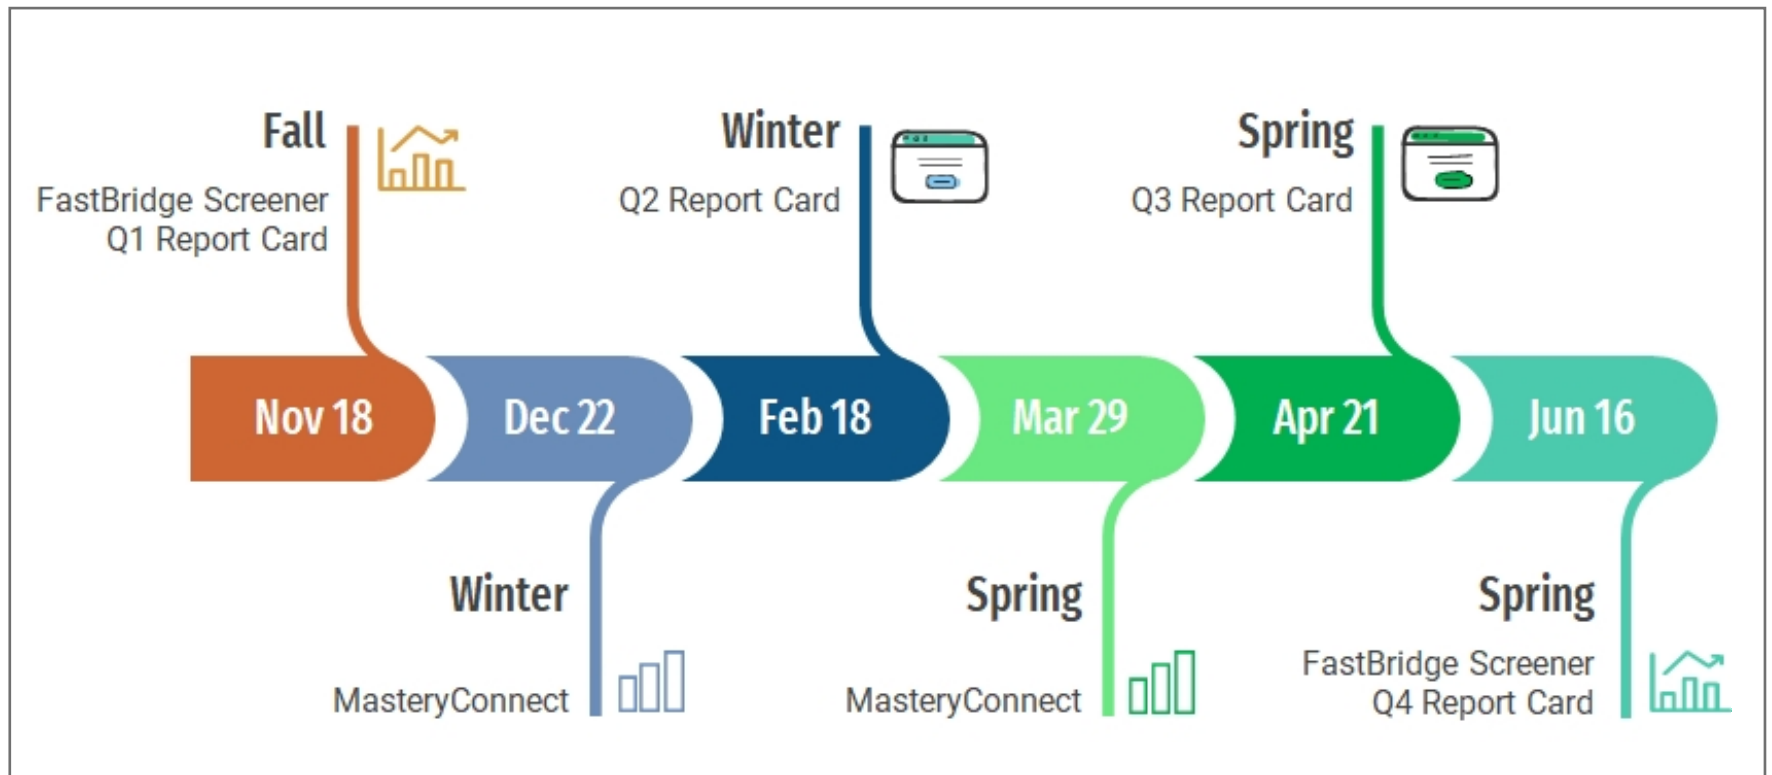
Fall
FastBridge Screener
Q1 Report Card

Winter
Q2 Report Card

Spring
Q3 Report Card

Nov 18 Dec 22 Feb 18 Mar 29 Apr 21 Jun 16

Winter
MasteryConnect

Spring
MasteryConnect

Spring
FastBridge Screener
Q4 Report Card